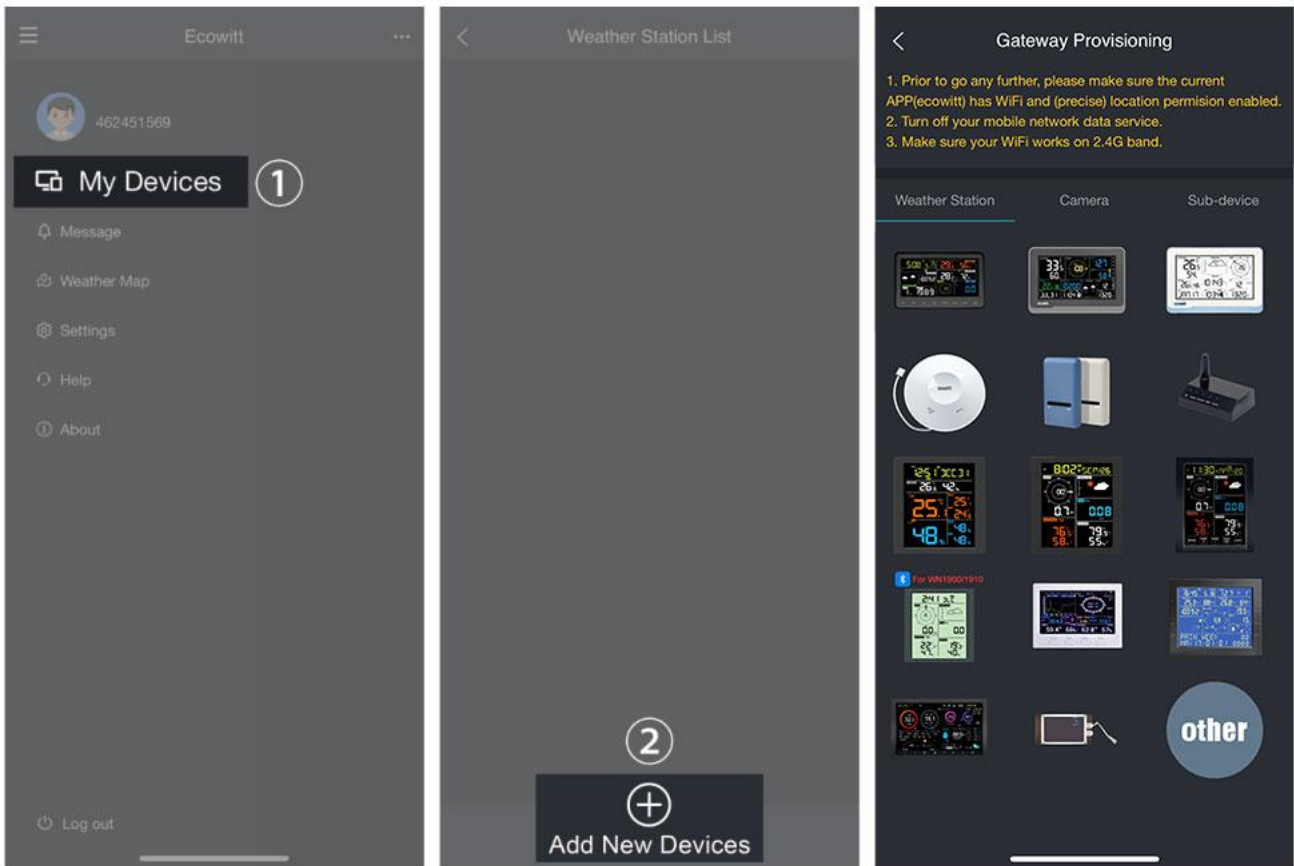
Ecowitt

462451569

My Devices ①

Message

Weather Map

Settings

Help

About

Log out

Weather Station List

②

Add New Devices

Gateway Provisioning

1. Prior to go any further, please make sure the current APP(ecowitt) has WiFi and (precise) location permision enabled.
2. Turn off your mobile network data service.
3. Make sure your WiFi works on 2.4G band.

Weather Station | Camera | Sub-device

For WN1900/1910

other